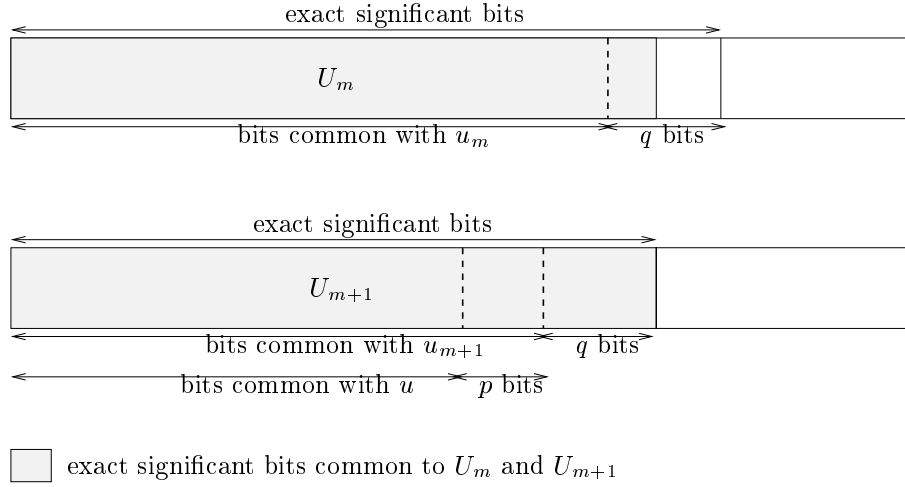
exact significant bits

$U_m$

bits common with $u_m$

$q$ bits

exact significant bits

$U_{m+1}$

bits common with $u_{m+1}$

$q$ bits

bits common with $u$

$p$ bits

exact significant bits common to $U_m$ and $U_{m+1}$